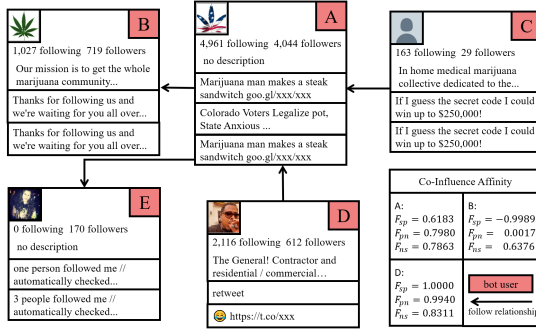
B

1,027 following 719 followers

Our mission is to get the whole marijuana community...

Thanks for following us and we're waiting for you all over...

Thanks for following us and we're waiting for you all over...

A

4,961 following 4,044 followers

no description

Marijuana man makes a steak sandwitch goo.gl/xxx/xxx

Colorado Voters Legalize pot, State Anxious ...

Marijuana man makes a steak sandwitch goo.gl/xxx/xxx

C

163 following 29 followers

In home medical marijuana collective dedicated to the...

If I guess the secret code I could win up to $250,000!

If I guess the secret code I could win up to $250,000!

E

0 following 170 followers

no description

one person followed me // automatically checked...

3 people followed me // automatically checked...

D

2,116 following 612 followers

The General! Contractor and residential / commercial ...

retweet

😄 https://t.co/xxx

Co-Influence Affinity

A:
$F_{sp} = 0.6183$
$F_{pn} = 0.7980$
$F_{ns} = 0.7863$

B:
$F_{sp} = -0.9989$
$F_{pn} = 0.0017$
$F_{ns} = 0.6376$

D:
$F_{sp} = 1.0000$
$F_{pn} = 0.9940$
$F_{ns} = 0.8311$

bot user

follow relationship